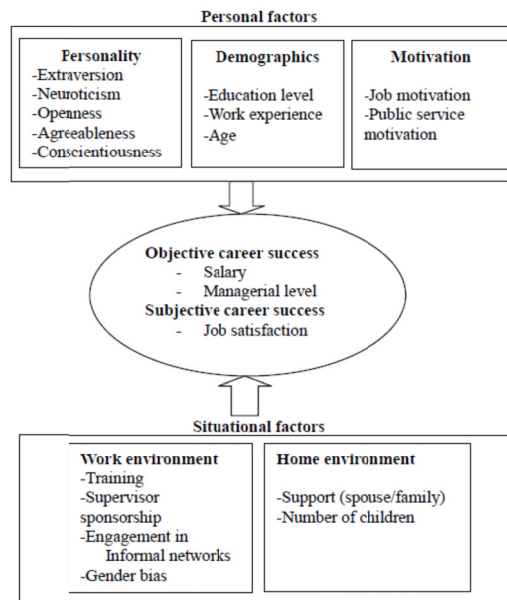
Personal factors

Personality
-Extraversion
-Neuroticism
-Openness
-Agreeableness
-Conscientiousness

Demographics
-Education level
-Work experience
-Age

Motivation
-Job motivation
-Public service motivation

Objective career success
- Salary
- Managerial level
Subjective career success
- Job satisfaction

Situational factors

Work environment
-Training
-Supervisor sponsorship
-Engagement in Informal networks
-Gender bias

Home environment
-Support (spouse/family)
-Number of children